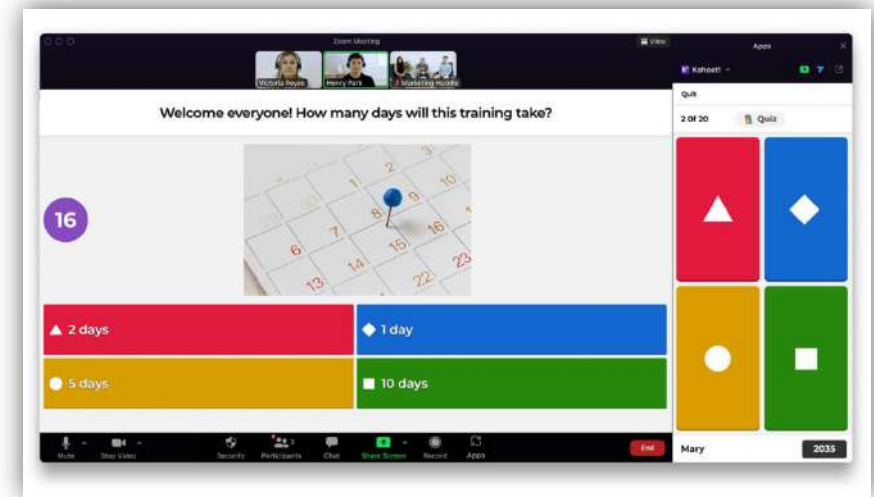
Zoom Meeting

View

Victoria Reyes

Henry Park

Marketing Huddle

Apps

Kahoot!

Quiz

2 of 20

Quiz

Welcome everyone! How many days will this training take?

16

2 days

1 day

5 days

10 days

Mary

2035

Mute

Stop Video

Security

Participants

Chat

Share Screen

Record

Apps

End